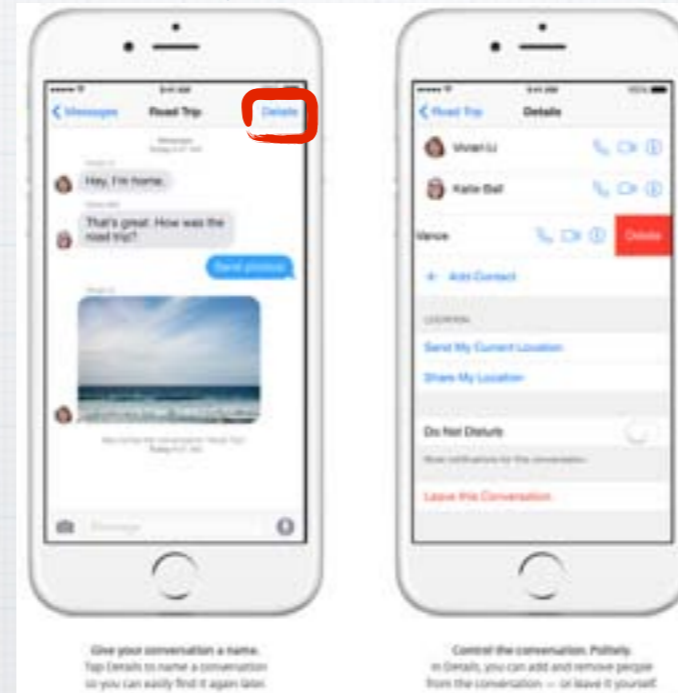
Messages

Road Trip

Details

Hey, I'm home.

That's great. How was the road trip?

Send photos

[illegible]

Message

Road Trip

Details

Vivian Li

Katie Ball

Vance

Delete

+ Add Contact

LOCATION

Send My Current Location

Share My Location

Do Not Disturb

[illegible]

Leave this Conversation

Give your conversation a name.
Tap Details to name a conversation so you can easily find it again later.

Control the conversation. Politely.
In Details, you can add and remove people from the conversation — or leave it yourself.